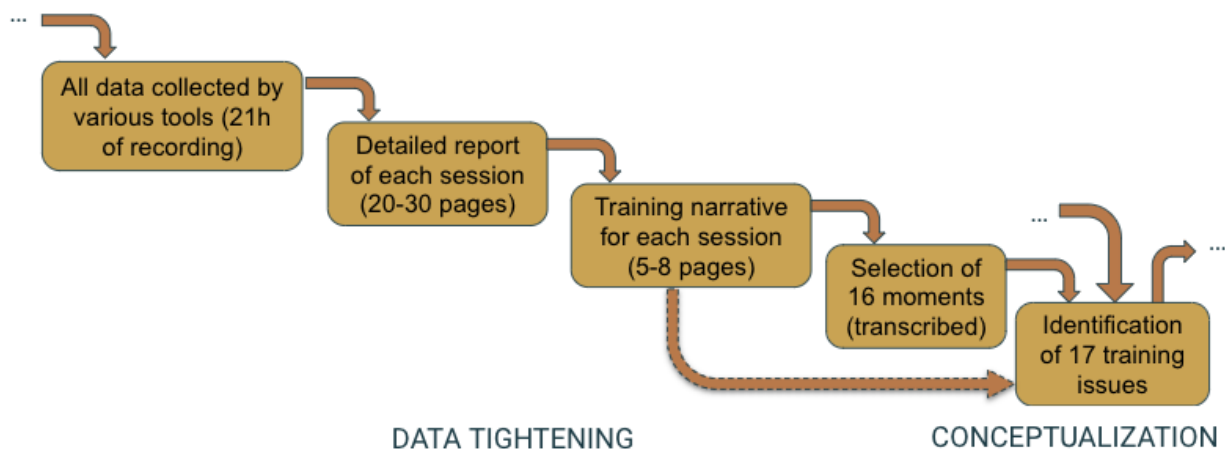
...

All data collected by various tools (21h of recording)

Detailed report of each session (20-30 pages)

Training narrative for each session (5-8 pages)

Selection of 16 moments (transcribed)

...

...

Identification of 17 training issues

DATA TIGHTENING

CONCEPTUALIZATION